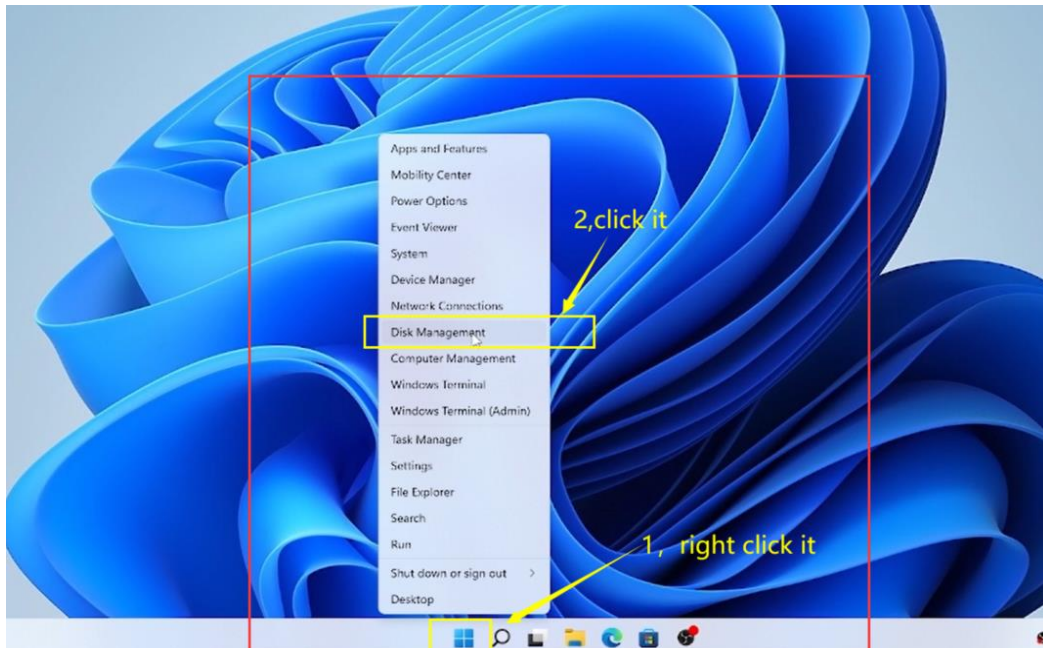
Apps and Features
Mobility Center
Power Options
Event Viewer
System
Device Manager
Network Connections
Disk Management
Computer Management
Windows Terminal
Windows Terminal (Admin)
Task Manager
Settings
File Explorer
Search
Run
Shut down or sign out >
Desktop

2,click it

1, right click it